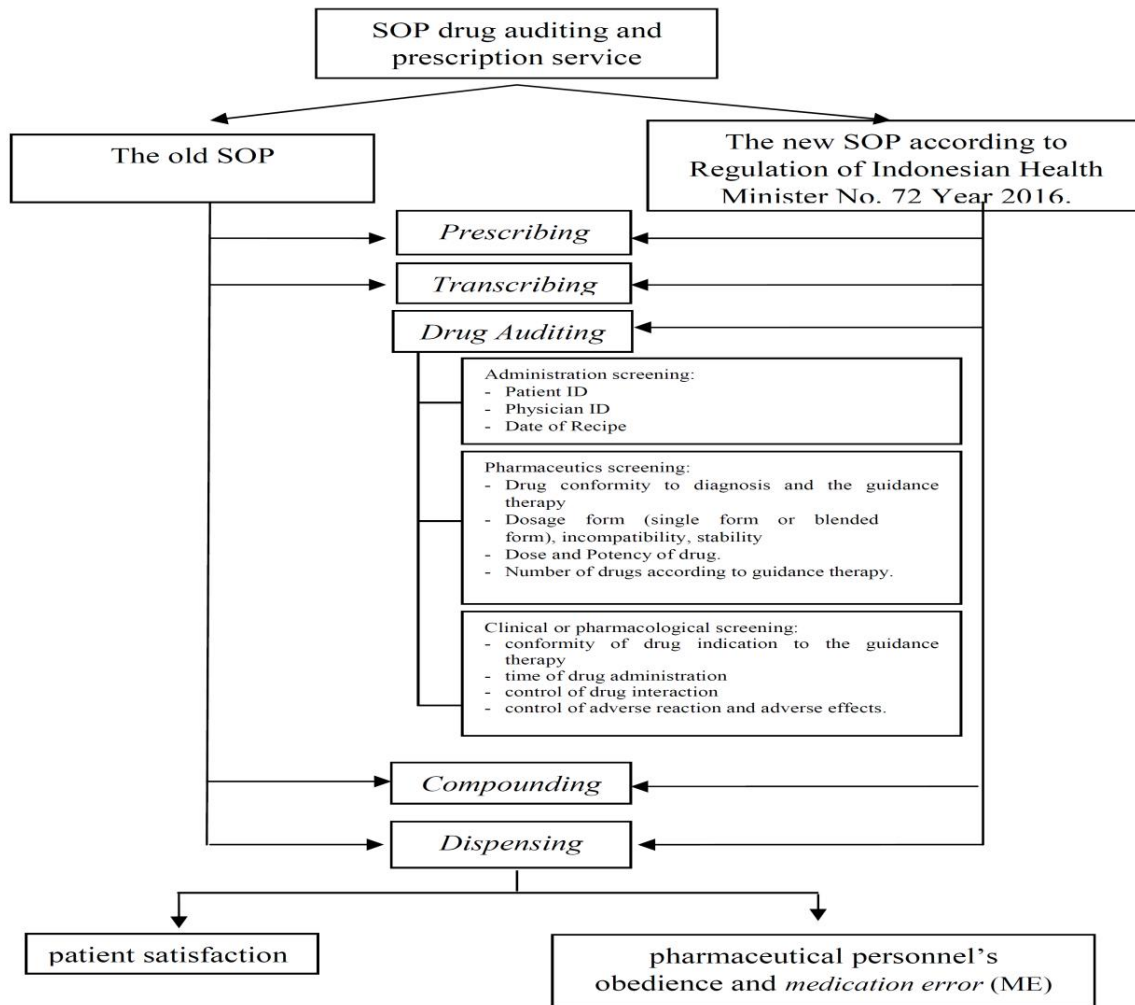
SOP drug auditing and prescription service

The old SOP

The new SOP according to Regulation of Indonesian Health Minister No. 72 Year 2016.

*Prescribing*

*Transcribing*

*Drug Auditing*

Administration screening:
- Patient ID
- Physician ID
- Date of Recipe

Pharmaceutics screening:
- Drug conformity to diagnosis and the guidance therapy
- Dosage form (single form or blended form), incompatibility, stability
- Dose and Potency of drug.
- Number of drugs according to guidance therapy.

Clinical or pharmacological screening:
- conformity of drug indication to the guidance therapy
- time of drug administration
- control of drug interaction
- control of adverse reaction and adverse effects.

*Compounding*

*Dispensing*

patient satisfaction

pharmaceutical personnel's obedience and *medication error* (ME)